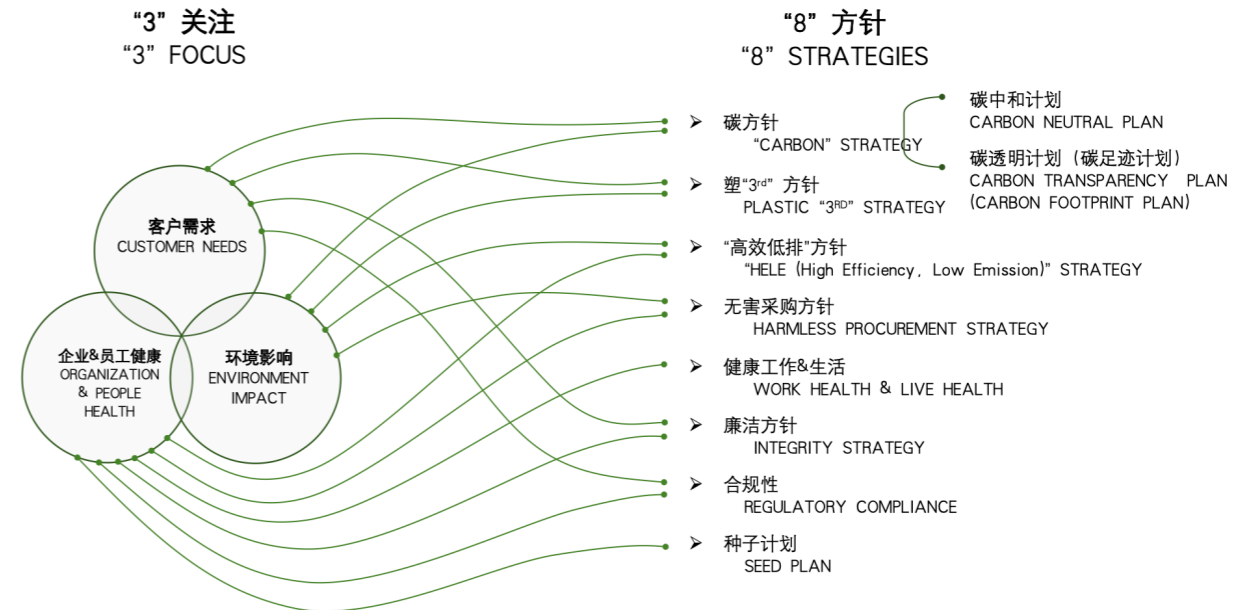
“3” 关注
“3” FOCUS

“8” 方针
“8” STRATEGIES

客户需求
CUSTOMER NEEDS

企业&员工健康
ORGANIZATION & PEOPLE HEALTH

环境影响
ENVIRONMENT IMPACT

➢ 碳方针
“CARBON” STRATEGY

碳中和计划
CARBON NEUTRAL PLAN

碳透明计划（碳足迹计划）
CARBON TRANSPARENCY PLAN (CARBON FOOTPRINT PLAN)

➢ 塑“3$^{rd}$” 方针
PLASTIC “3$^{RD}$” STRATEGY

➢ “高效低排”方针
“HELE (High Efficiency, Low Emission)” STRATEGY

➢ 无害采购方针
HARMLESS PROCUREMENT STRATEGY

➢ 健康工作&生活
WORK HEALTH & LIVE HEALTH

➢ 廉洁方针
INTEGRITY STRATEGY

➢ 合规性
REGULATORY COMPLIANCE

➢ 种子计划
SEED PLAN